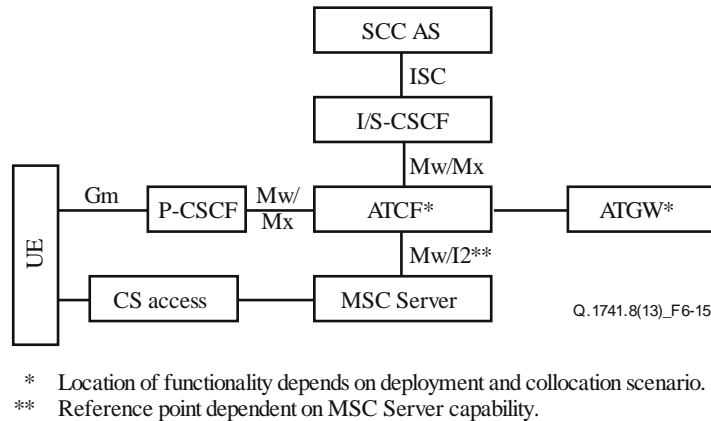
SCC AS

ISC

I/S-CSCF

Mw/Mx

UE

Gm

P-CSCF

Mw/
Mx

ATCF*

ATGW*

Mw/I2**

CS access

MSC Server

Q.1741.8(13)_F6-15

* Location of functionality depends on deployment and collocation scenario.
** Reference point dependent on MSC Server capability.